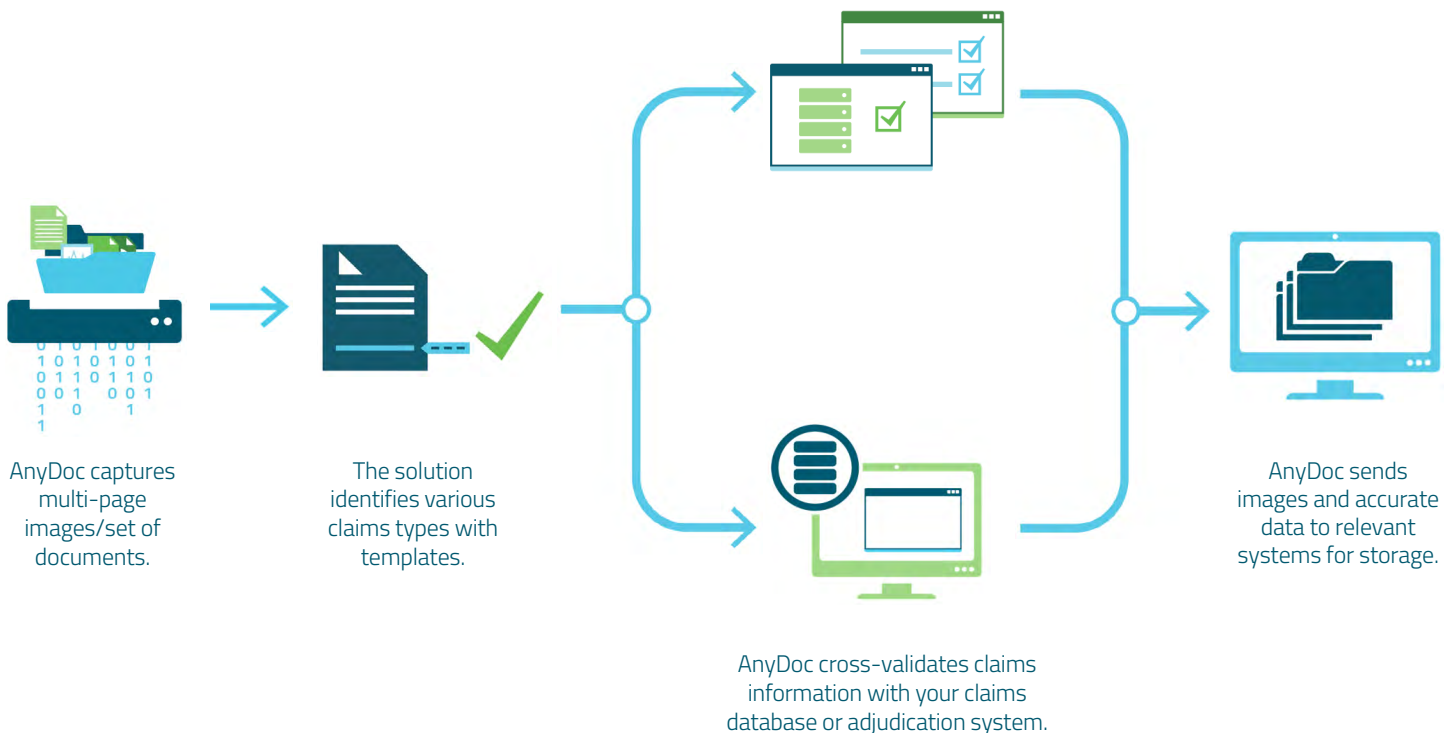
0 1 0 1 0 0 1
1 0 1 0 1 0 1 0 1
0 1 1 0 1 1 0
0 0 1 0 0 1
1 0 1
1

AnyDoc captures multi-page images/set of documents.

The solution identifies various claims types with templates.

AnyDoc cross-validates claims information with your claims database or adjudication system.

AnyDoc sends images and accurate data to relevant systems for storage.